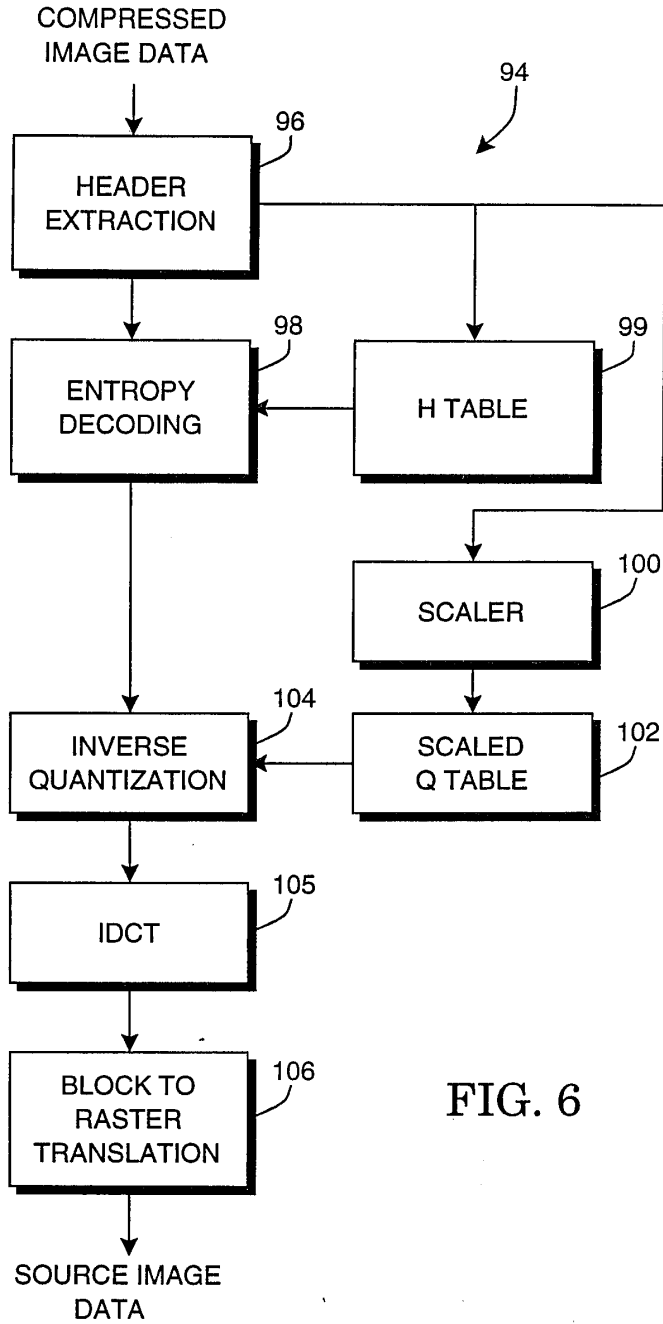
COMPRESSED IMAGE DATA

94

96

HEADER EXTRACTION

98

ENTROPY DECODING

99

H TABLE

100

SCALER

104

INVERSE QUANTIZATION

SCALED Q TABLE

102

105

IDCT

106

BLOCK TO RASTER TRANSLATION

FIG. 6

SOURCE IMAGE DATA